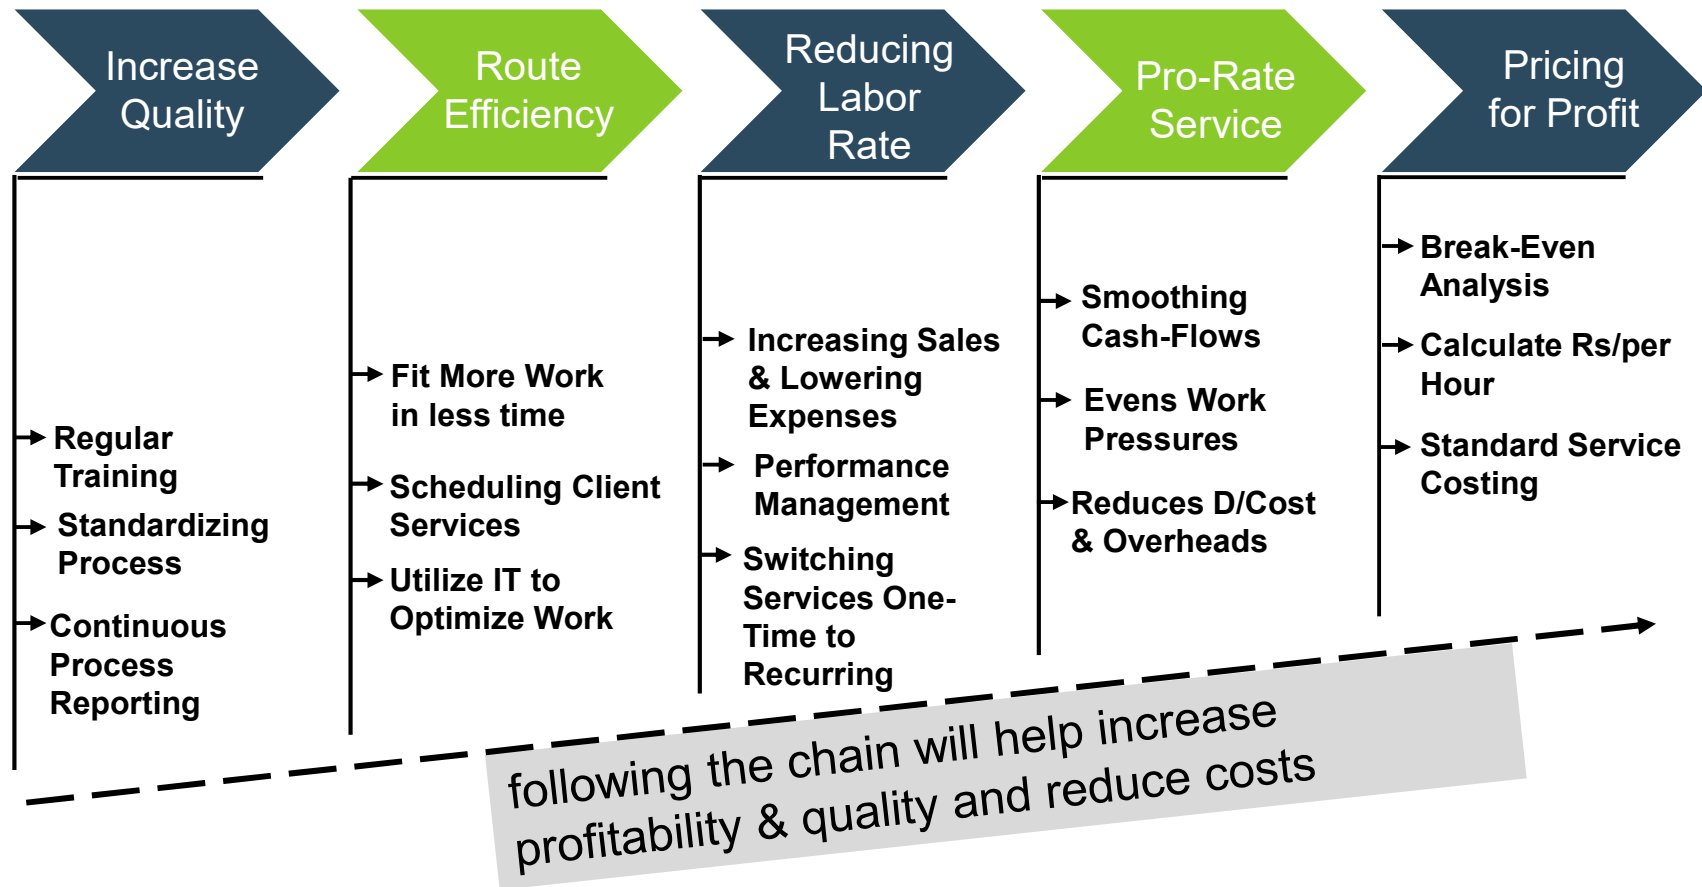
Increase Quality

Route Efficiency

Reducing Labor Rate

Pro-Rate Service

Pricing for Profit

Regular Training

Standardizing Process

Continuous Process Reporting

Fit More Work in less time

Scheduling Client Services

Utilize IT to Optimize Work

Increasing Sales & Lowering Expenses

Performance Management

Switching Services One-Time to Recurring

Smoothing Cash-Flows

Evens Work Pressures

Reduces D/Cost & Overheads

Break-Even Analysis

Calculate Rs/per Hour

Standard Service Costing

following the chain will help increase profitability & quality and reduce costs